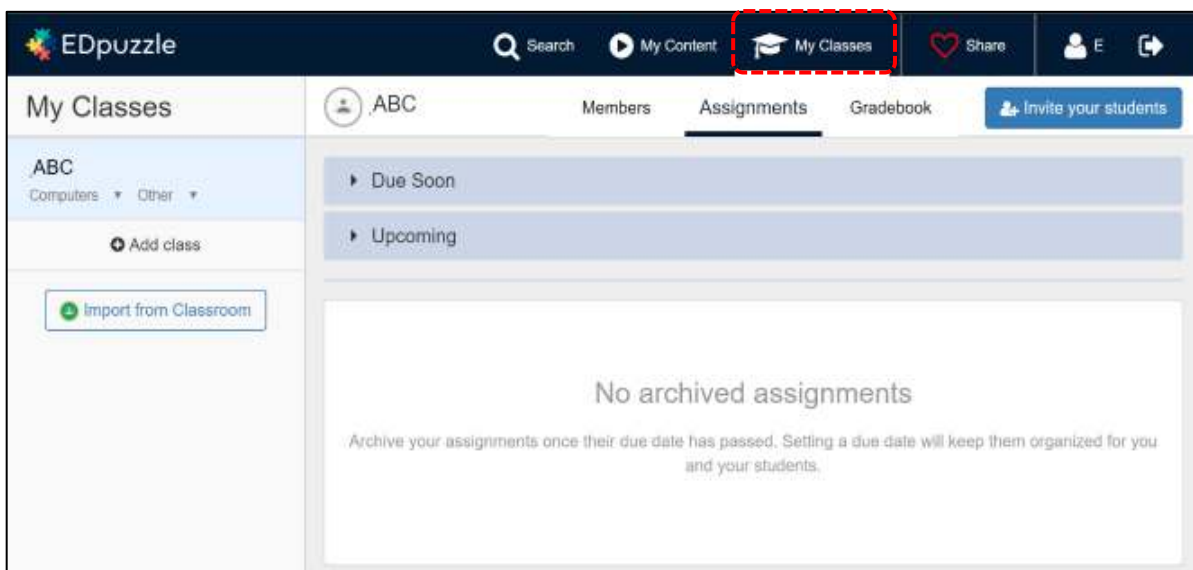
EDpuzzle

Search My Content My Classes Share E

My Classes

ABC

Members Assignments Gradebook Invite your students

ABC
Computers ▾ Other ▾

Add class

Import from Classroom

Due Soon

Upcoming

No archived assignments

Archive your assignments once their due date has passed. Setting a due date will keep them organized for you and your students.